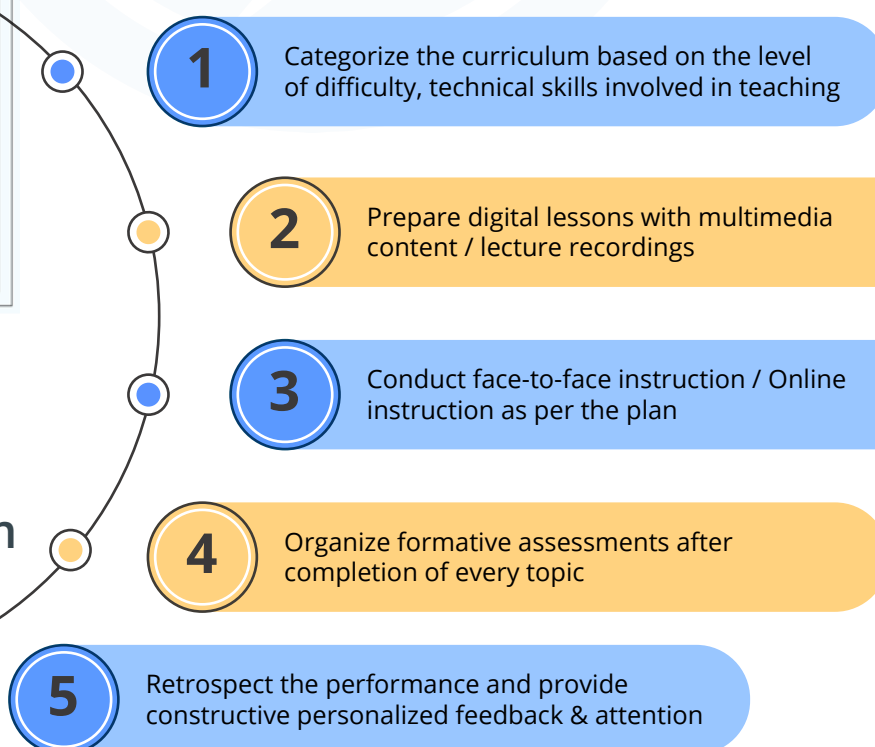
n

1
Categorize the curriculum based on the level of difficulty, technical skills involved in teaching

2
Prepare digital lessons with multimedia content / lecture recordings

3
Conduct face-to-face instruction / Online instruction as per the plan

4
Organize formative assessments after completion of every topic

5
Retrospect the performance and provide constructive personalized feedback & attention